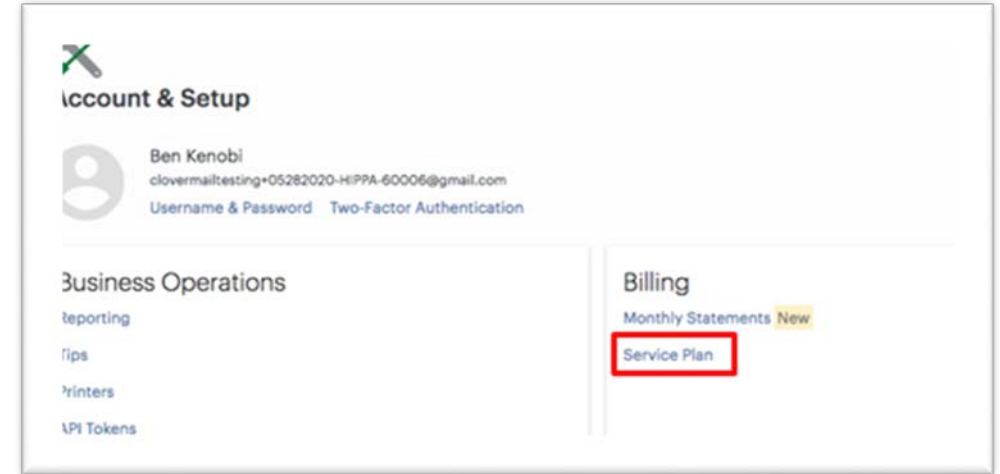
ccount & Setup

Ben Kenobi
clovermailtesting+05282020-HIPPA-60006@gmail.com
Username & Password   Two-Factor Authentication

Business Operations
eporting
ips
rinters
PI Tokens

Billing
Monthly Statements New
Service Plan